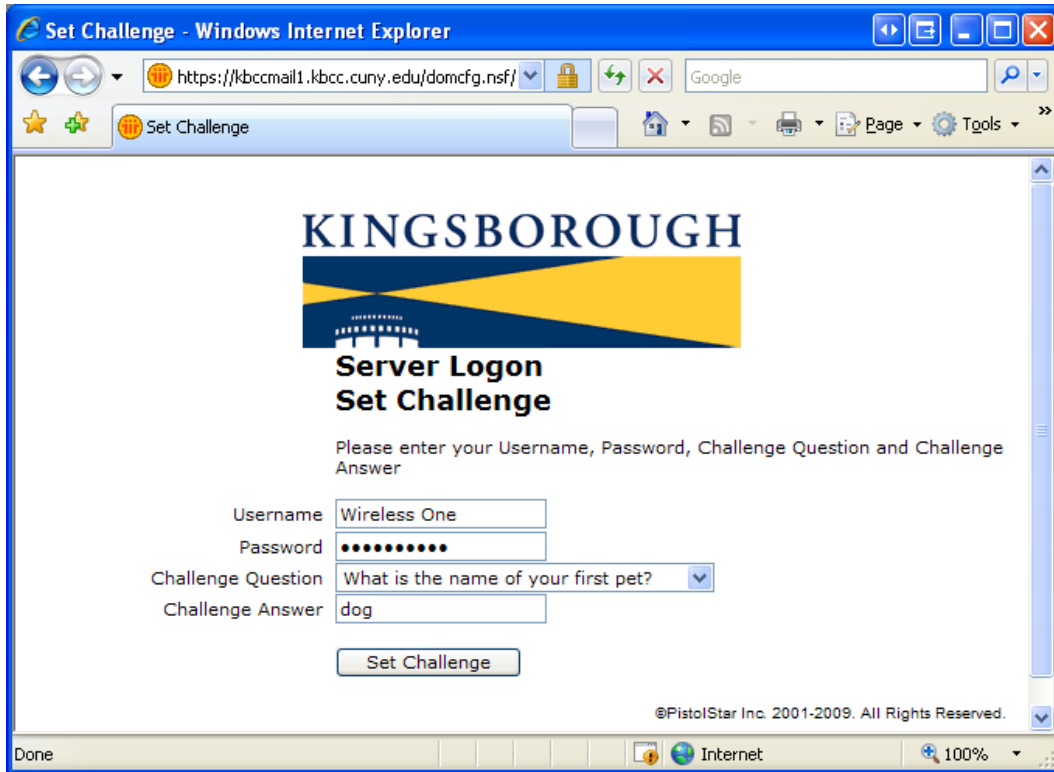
Set Challenge - Windows Internet Explorer

https://kbccmail1.kbcc.cuny.edu/domcfg.nsf/

Google

Set Challenge

Page ▾ Tools ▾

KINGSBOROUGH

Server Logon
Set Challenge

Please enter your Username, Password, Challenge Question and Challenge Answer

| | |
|---|---|
| Username | Wireless One |
| Password | ●●●●●●●●●●● |
| Challenge Question | What is the name of your first pet? |
| Challenge Answer | dog |

Set Challenge

©PistolStar Inc. 2001-2009. All Rights Reserved.

Done

Internet

100%